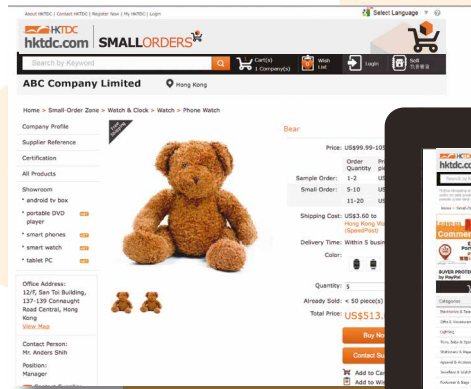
About HKTDC | Contact HKTDC | Register Now | My HKTDC | Login

Select Language

HKTDC
hktdc.com | SMALLORDERS

Search by Keyword

Cart(s) 1 Company(s)

Wish List

Login

Sell

ABC Company Limited

Hong Kong

Home > Small-Order Zone > Watch & Clock > Watch > Phone Watch

Company Profile

Supplier Reference

Certification

All Products

Showroom

* android tv box

* portable DVD player

* smart phones

* smart watch

* tablet PC

Office Address: 12/F, San Toi Building, 137-139 Connaught Road Central, Hong Kong

View Map

Contact Person: Mr. Anders Shih

Position: Manager

Bear

Price: US$99.99-105

| | Order Quantity | Pr |
|---|---|---|
| Sample Order: | 1-2 | US |
| Small Order: | 5-10 | US |
| | 11-20 | US |

Shipping Cost: US$3.60 to Hong Kong (SpeedPost)

Delivery Time: Within 5 busi

Color:

Quantity: 5

Already Sold: < 50 piece(s)

Total Price: US$513.

Buy No

Contact Su

Add to Ca

Add to Wi

hktdc.c

Commer

BUYER PROTE by PayPal